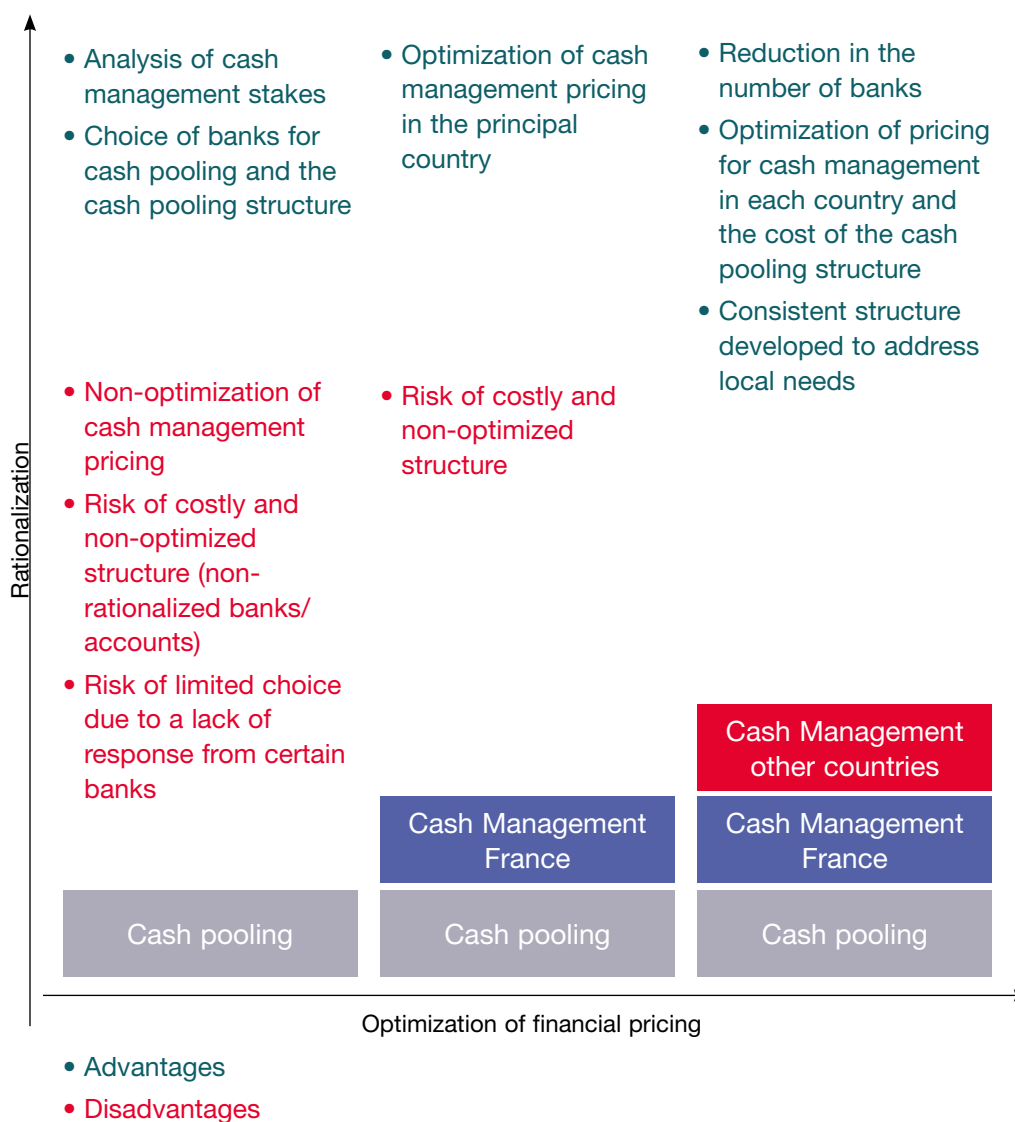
Rationalization

• Analysis of cash management stakes
• Choice of banks for cash pooling and the cash pooling structure

• Non-optimization of cash management pricing
• Risk of costly and non-optimized structure (non-rationalized banks/ accounts)
• Risk of limited choice due to a lack of response from certain banks

Cash pooling

• Optimization of cash management pricing in the principal country

• Risk of costly and non-optimized structure

Cash Management France

Cash pooling

• Reduction in the number of banks
• Optimization of pricing for cash management in each country and the cost of the cash pooling structure
• Consistent structure developed to address local needs

Cash Management other countries

Cash Management France

Cash pooling

Optimization of financial pricing

• Advantages
• Disadvantages